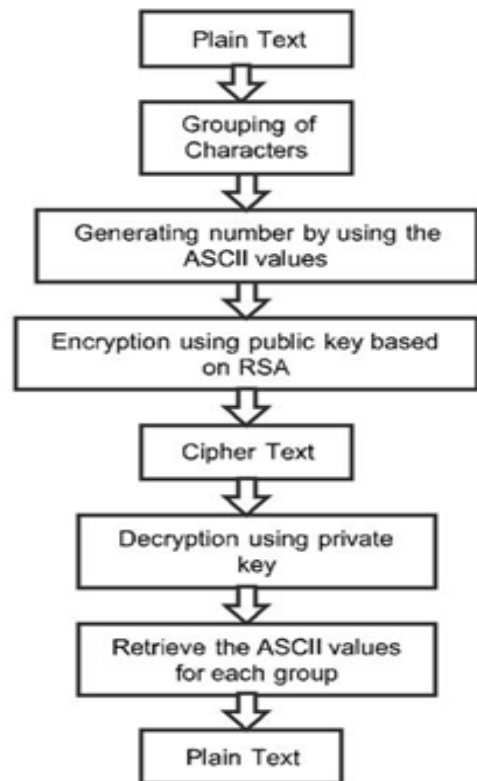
Plain Text

Grouping of Characters

Generating number by using the ASCII values

Encryption using public key based on RSA

Cipher Text

Decryption using private key

Retrieve the ASCII values for each group

Plain Text